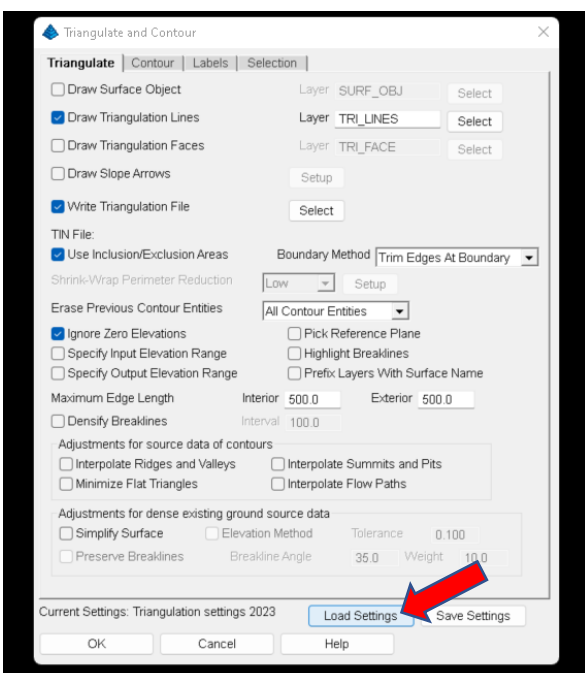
Triangulate and Contour

Triangulate | Contour | Labels | Selection

Draw Surface Object
Layer SURF_OBJ
Select

Draw Triangulation Lines
Layer TRI_LINES
Select

Draw Triangulation Faces
Layer TRI_FACE
Select

Draw Slope Arrows
Setup

Write Triangulation File
Select

TIN File:

Use Inclusion/Exclusion Areas
Boundary Method Trim Edges At Boundary

Shrink-Wrap Perimeter Reduction Low Setup

Erase Previous Contour Entities All Contour Entities

Ignore Zero Elevations
Pick Reference Plane
Specify Input Elevation Range
Highlight Breaklines
Specify Output Elevation Range
Prefix Layers With Surface Name

Maximum Edge Length Interior 500.0 Exterior 500.0

Densify Breaklines Interval 100.0

Adjustments for source data of contours
Interpolate Ridges and Valleys
Interpolate Summits and Pits
Minimize Flat Triangles
Interpolate Flow Paths

Adjustments for dense existing ground source data
Simplify Surface
Elevation Method
Tolerance 0.100
Preserve Breaklines
Breakline Angle 35.0
Weight 10.0

Current Settings: Triangulation settings 2023
Load Settings
Save Settings

OK
Cancel
Help